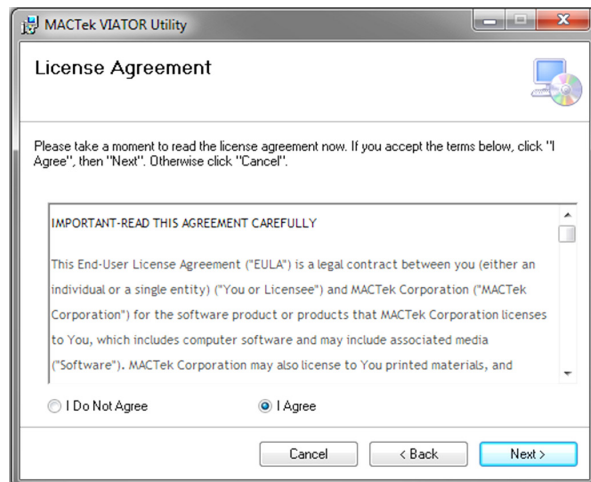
MACTek VIATOR Utility

License Agreement

Please take a moment to read the license agreement now. If you accept the terms below, click "I Agree", then "Next". Otherwise click "Cancel".

IMPORTANT-READ THIS AGREEMENT CAREFULLY

This End-User License Agreement ("EULA") is a legal contract between you (either an individual or a single entity) ("You or Licensee") and MACTek Corporation ("MACTek Corporation") for the software product or products that MACTek Corporation licenses to You, which includes computer software and may include associated media ("Software"). MACTek Corporation may also license to You printed materials, and

I Do Not Agree

I Agree

Cancel

< Back

Next >